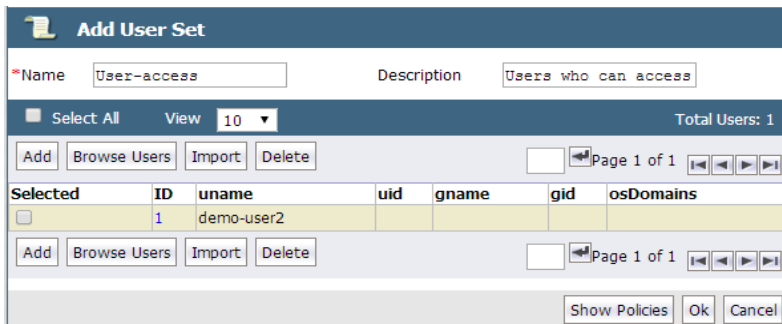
Add User Set

*Name User-access Description Users who can access

Select All View 10 Total Users: 1

Add Browse Users Import Delete Page 1 of 1

| Selected | ID | uname | uid | gname | gid | osDomains |
|---|---|---|---|---|---|---|
| | 1 | demo-user2 | | | | |

Add Browse Users Import Delete Page 1 of 1

Show Policies Ok Cancel